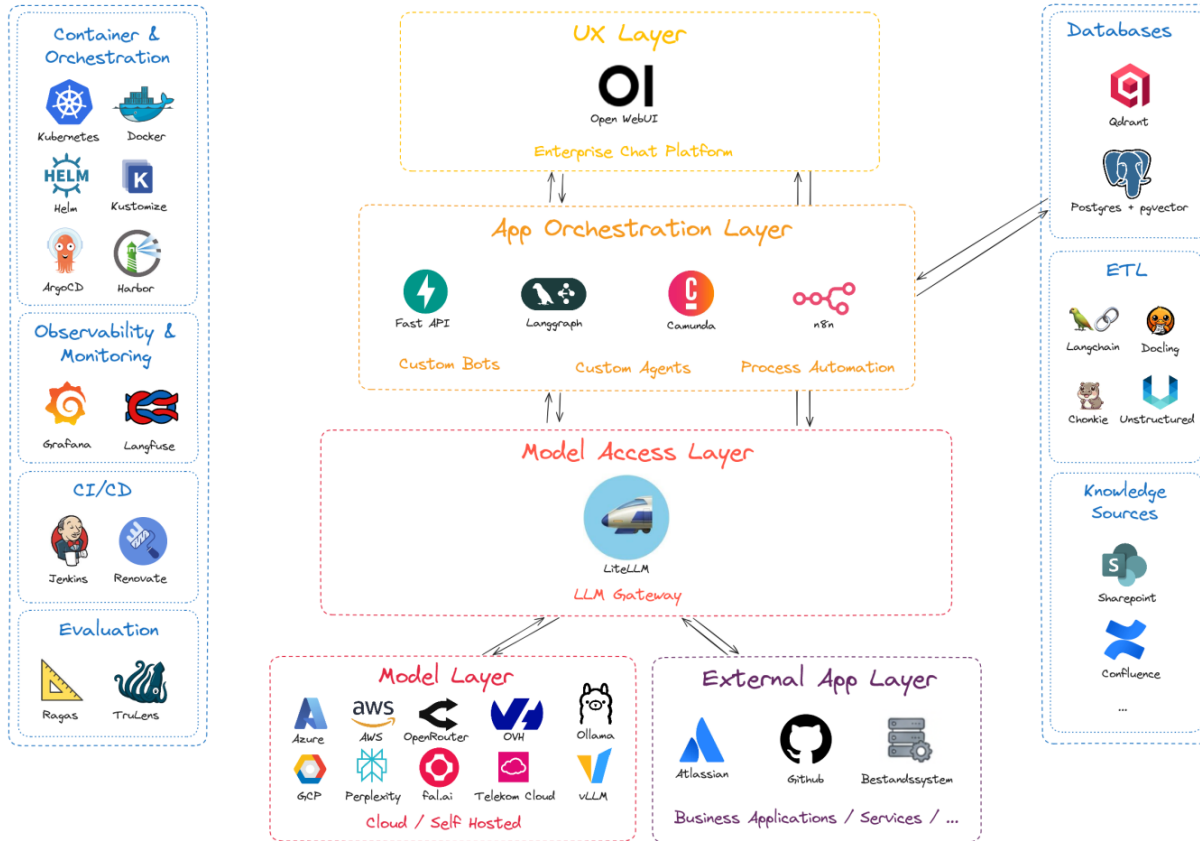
Container & Orchestration

Kubernetes Docker

HELM

Helm Kustomize

ArgoCD Harbor

Observability & Monitoring

Grafana Langfuse

CI/CD

Jenkins Renovate

Evaluation

Ragas TruLens

UX Layer

OI

Open WebUI

Enterprise Chat Platform

App Orchestration Layer

Fast API Langgraph Camunda n8n

Custom Bots Custom Agents Process Automation

Model Access Layer

LiteLLM

LLM Gateway

Model Layer

Azure AWS OpenRouter OVH Ollama

GCP Perplexity fal.ai Telekom Cloud vLLM

Cloud / Self Hosted

External App Layer

Atlassian Github Bestandssystem

Business Applications / Services / ...

Databases

Qdrant

Postgres + pgvector

ETL

Langchain Docling

Chonkie Unstructured

Knowledge Sources

Sharepoint

Confluence

...